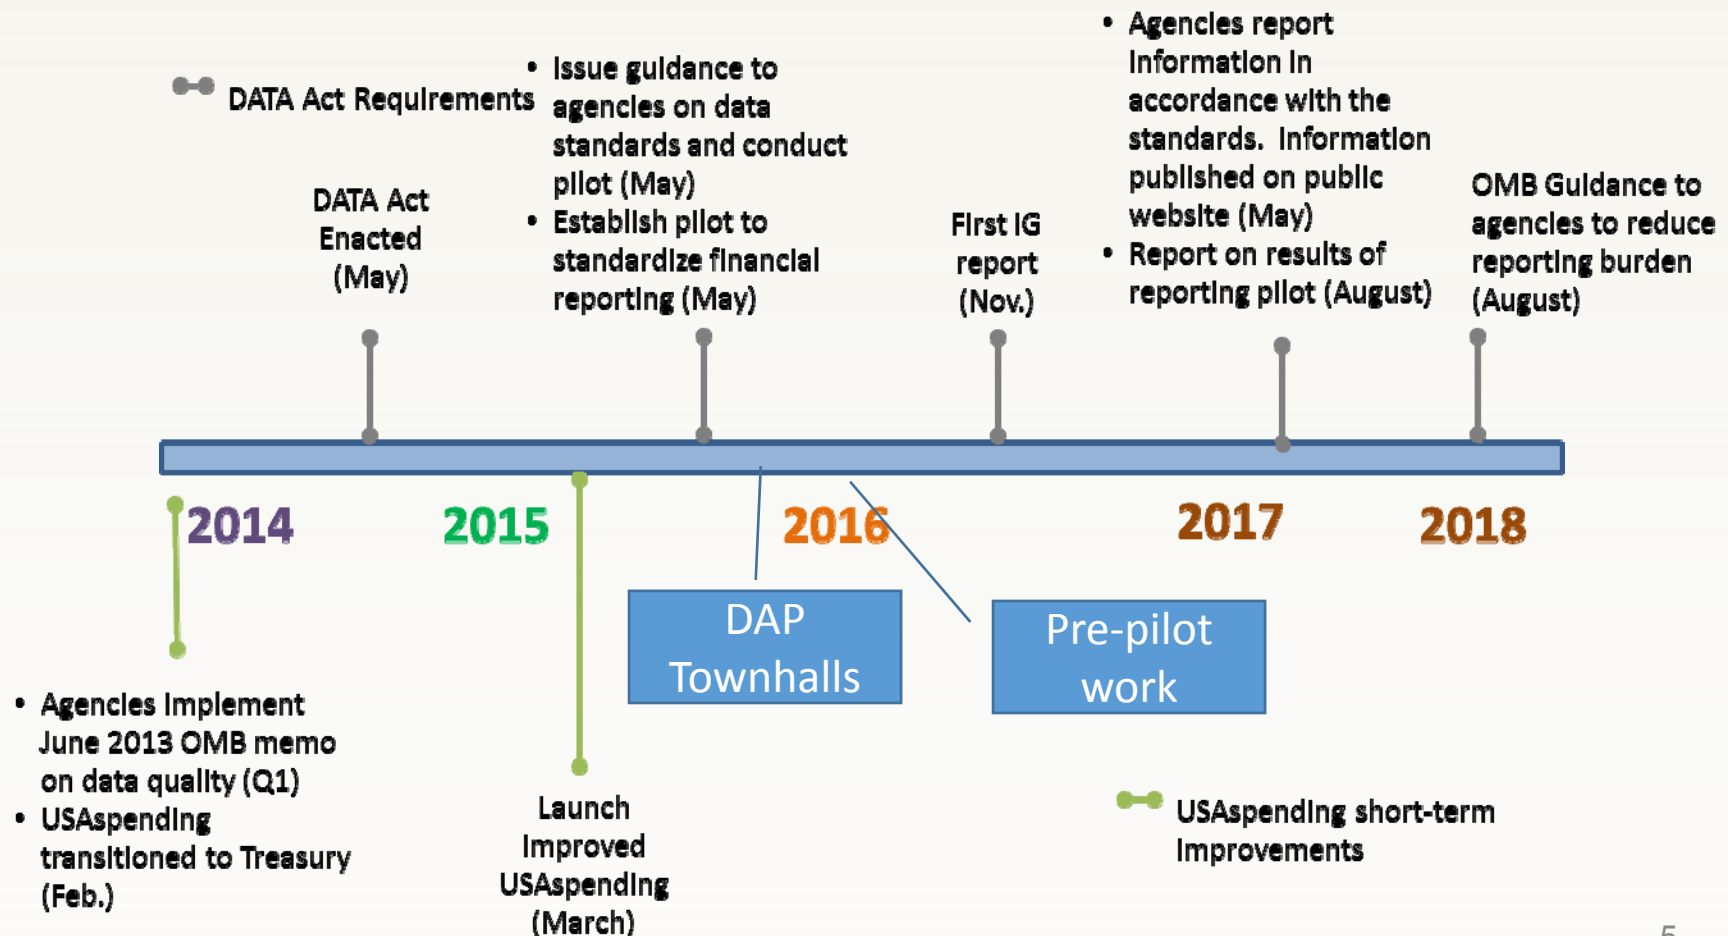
DATA Act Requirements

DATA Act Enacted (May)

• Issue guidance to agencies on data standards and conduct pilot (May)
• Establish pilot to standardize financial reporting (May)

First IG report (Nov.)

• Agencies report information in accordance with the standards. Information published on public website (May)
• Report on results of reporting pilot (August)

OMB Guidance to agencies to reduce reporting burden (August)

2014

2015

2016

2017

2018

DAP Townhalls

Pre-pilot work

• Agencies implement June 2013 OMB memo on data quality (Q1)
• USAspending transitioned to Treasury (Feb.)

Launch Improved USAspending (March)

USAspending short-term improvements

5